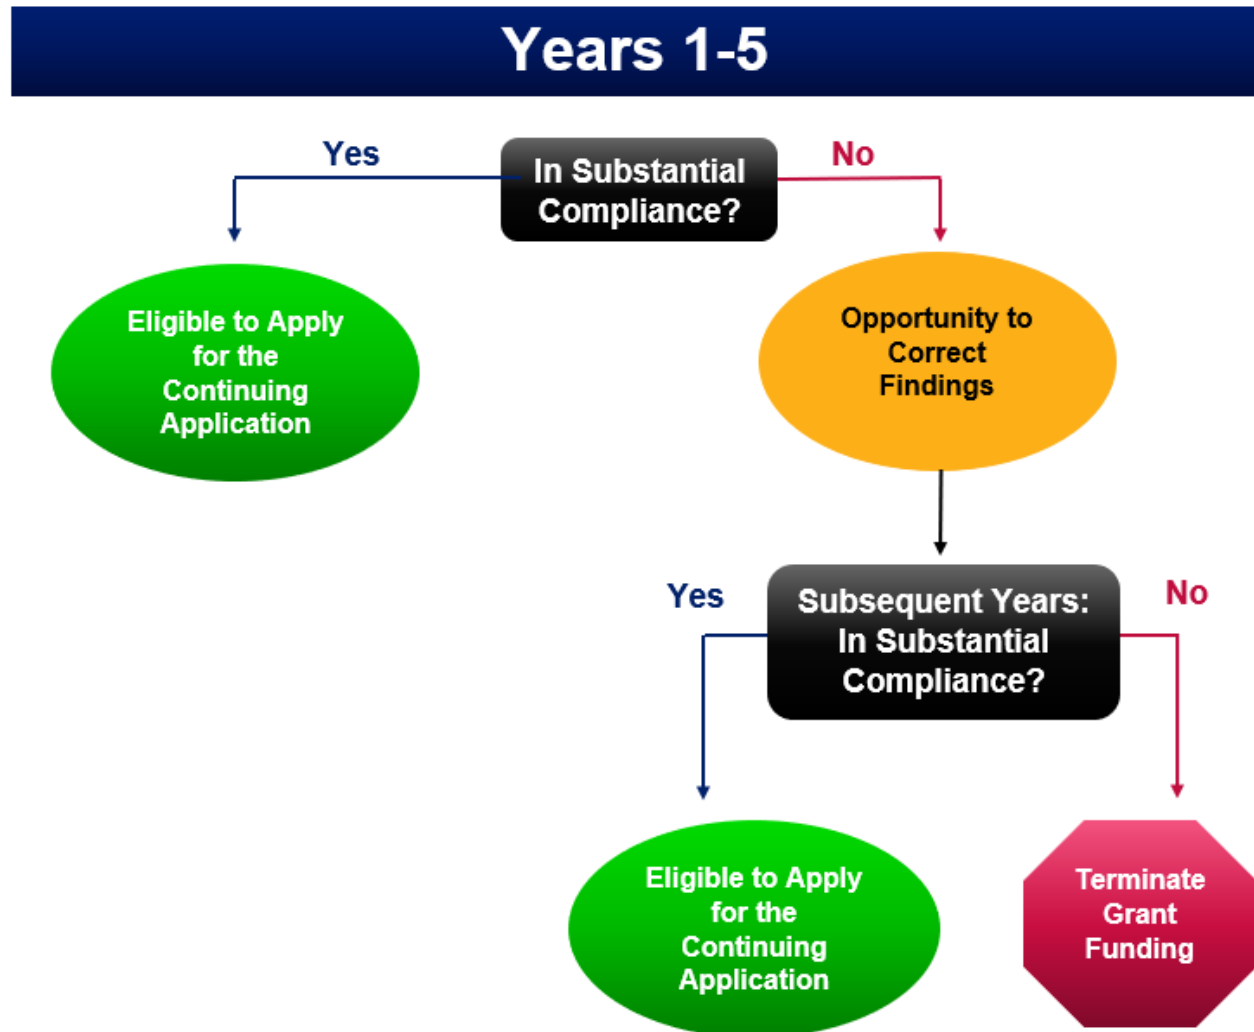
Years 1-5

Yes

In Substantial Compliance?

No

Eligible to Apply for the Continuing Application

Opportunity to Correct Findings

Yes

Subsequent Years: In Substantial Compliance?

No

Eligible to Apply for the Continuing Application

Terminate Grant Funding